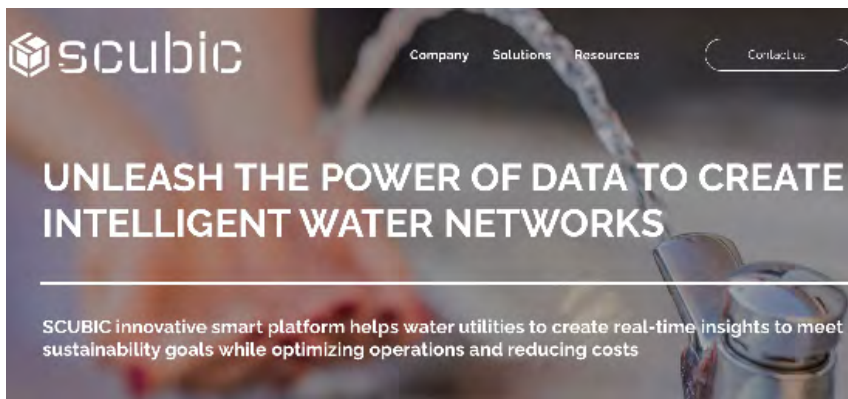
scubic

Company Solutions Resources

Contact us

UNLEASH THE POWER OF DATA TO CREATE INTELLIGENT WATER NETWORKS

SCUBIC innovative smart platform helps water utilities to create real-time insights to meet sustainability goals while optimizing operations and reducing costs